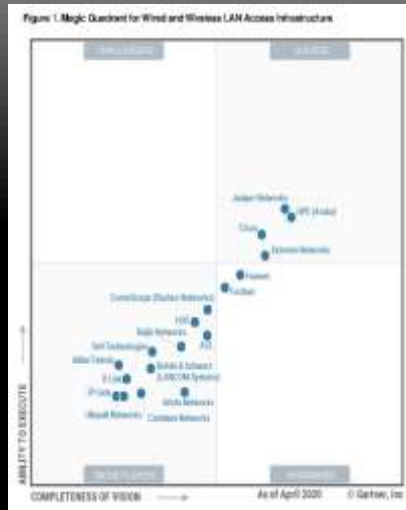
Figure 1. Magic Quadrant for Wired and Wireless LAN Access Infrastructure

CHALLENGERS

LEADERS

Juniper Networks

HPE (Aruba)

Cisco

Extreme Networks

Huawei

Fortinet

CommScope (Ruckus Networks)

H3C

Ruijie Networks

ALE

Dell Technologies

Rohde & Schwarz (LANCOM Systems)

Allied Telesis

D-Link

TP-Link

Arista Networks

Ubiquiti Networks

Cambium Networks

NICHE PLAYERS

VISIONARIES

ABILITY TO EXECUTE

COMPLETENESS OF VISION

As of April 2020

© Gartner, Inc